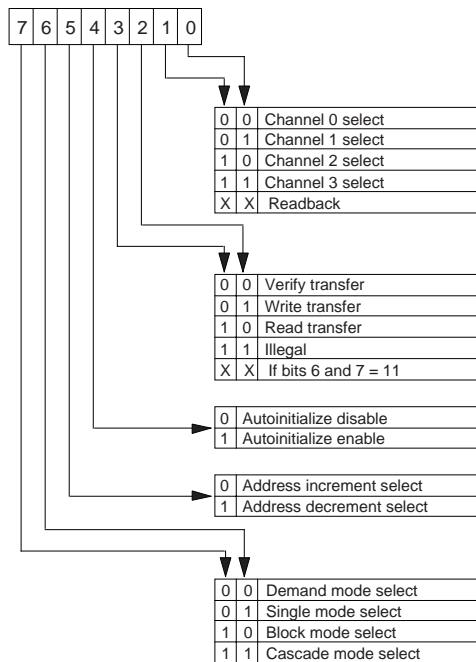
| 7 | 6 | 5 | 4 | 3 | 2 | 1 | 0 |
|---|---|---|---|---|---|---|---|

| | | |
|---|---|---|
| 0 | 0 | Channel 0 select |
| 0 | 1 | Channel 1 select |
| 1 | 0 | Channel 2 select |
| 1 | 1 | Channel 3 select |
| X | X | Readback |

| | | |
|---|---|---|
| 0 | 0 | Verify transfer |
| 0 | 1 | Write transfer |
| 1 | 0 | Read transfer |
| 1 | 1 | Illegal |
| X | X | If bits 6 and 7 = 11 |

| | |
|---|---|
| 0 | Autoinitialize disable |
| 1 | Autoinitialize enable |

| | |
|---|---|
| 0 | Address increment select |
| 1 | Address decrement select |

| | | |
|---|---|---|
| 0 | 0 | Demand mode select |
| 0 | 1 | Single mode select |
| 1 | 0 | Block mode select |
| 1 | 1 | Cascade mode select |